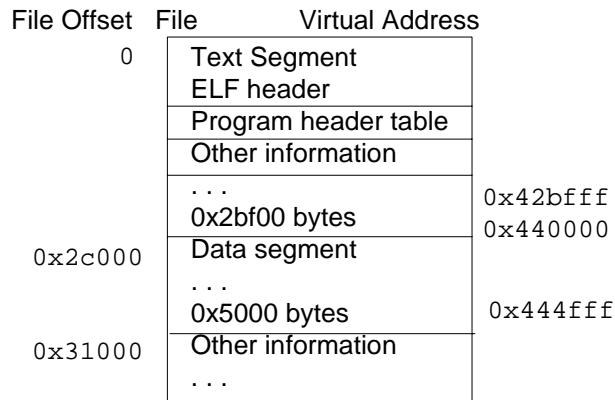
File Offset File Virtual Address

0 Text Segment
ELF header
Program header table
Other information
. . .
0x2bf00 bytes 0x42bfff
0x440000
0x2c000 Data segment
. . .
0x5000 bytes 0x444fff
0x31000 Other information
. . .